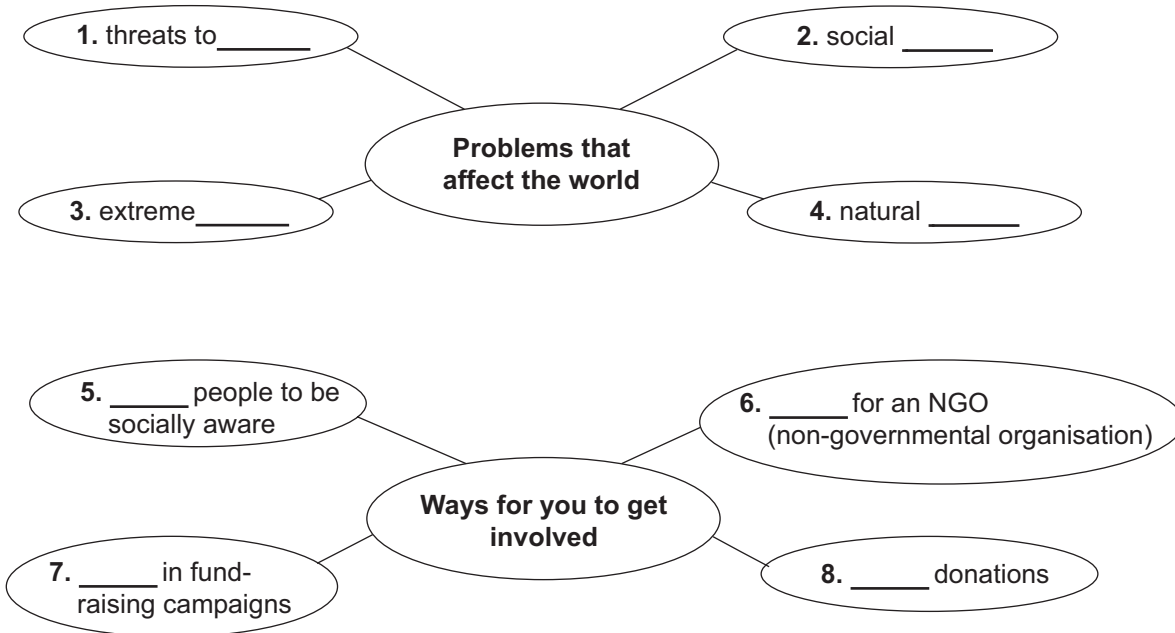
1. threats to______

2. social ______

Problems that affect the world

3. extreme______

4. natural ______

5. _____ people to be socially aware

6. _____ for an NGO (non-governmental organisation)

Ways for you to get involved

7. _____ in fund-raising campaigns

8. _____ donations